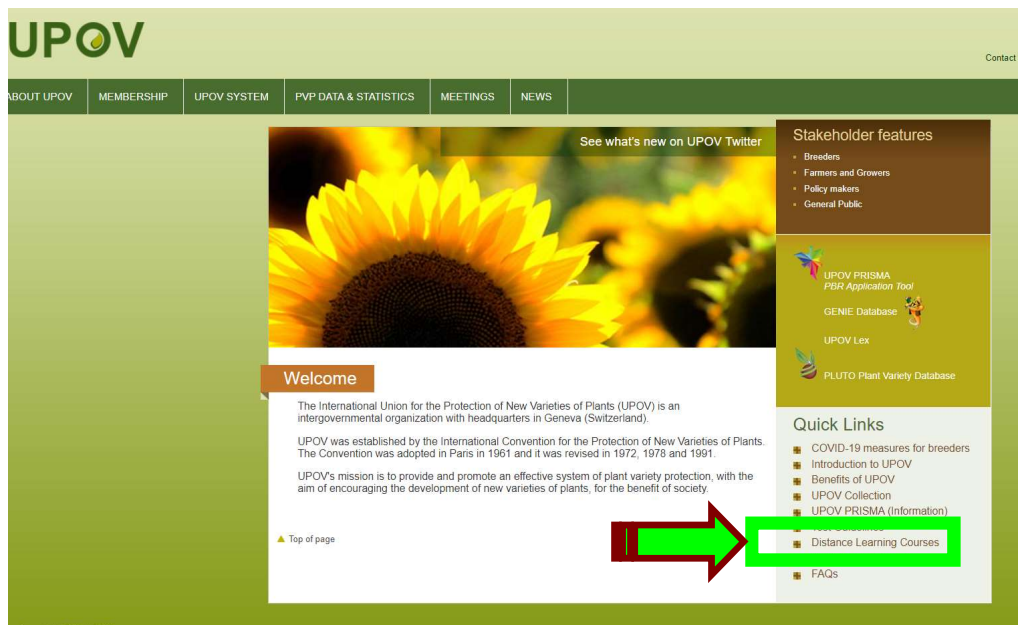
UPOV

Contact

ABOUT UPOV | MEMBERSHIP | UPOV SYSTEM | PVP DATA & STATISTICS | MEETINGS | NEWS

See what's new on UPOV Twitter

Stakeholder features
Breeders
Farmers and Growers
Policy makers
General Public

UPOV PRISMA
PBR Application Tool
GENIE Database
UPOV Lex
PLUTO Plant Variety Database

Welcome

The International Union for the Protection of New Varieties of Plants (UPOV) is an intergovernmental organization with headquarters in Geneva (Switzerland).

UPOV was established by the International Convention for the Protection of New Varieties of Plants. The Convention was adopted in Paris in 1961 and it was revised in 1972, 1978 and 1991.

UPOV's mission is to provide and promote an effective system of plant variety protection, with the aim of encouraging the development of new varieties of plants, for the benefit of society.

Top of page

Quick Links
COVID-19 measures for breeders
Introduction to UPOV
Benefits of UPOV
UPOV Collection
UPOV PRISMA (Information)
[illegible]
Distance Learning Courses
FAQs